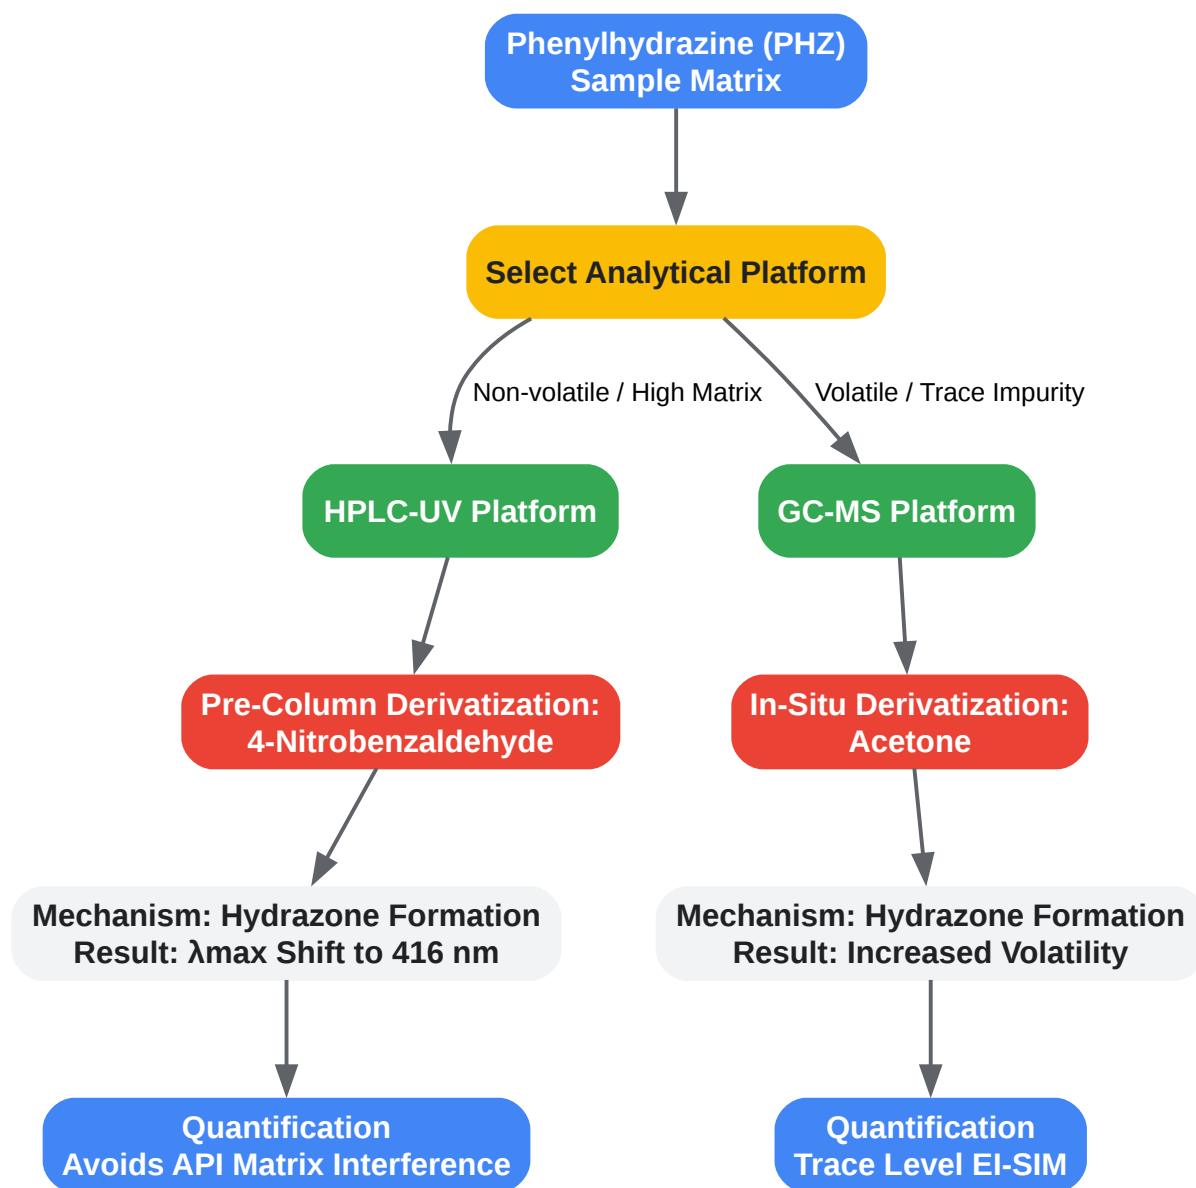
Phenylhydrazine (PHZ)
Sample Matrix

Select Analytical Platform

Non-volatile / High Matrix

Volatile / Trace Impurity

HPLC-UV Platform

GC-MS Platform

Pre-Column Derivatization:
4-Nitrobenzaldehyde

In-Situ Derivatization:
Acetone

Mechanism: Hydrazone Formation
Result: λmax Shift to 416 nm

Mechanism: Hydrazone Formation
Result: Increased Volatility

Quantification
Avoids API Matrix Interference

Quantification
Trace Level EI-SIM